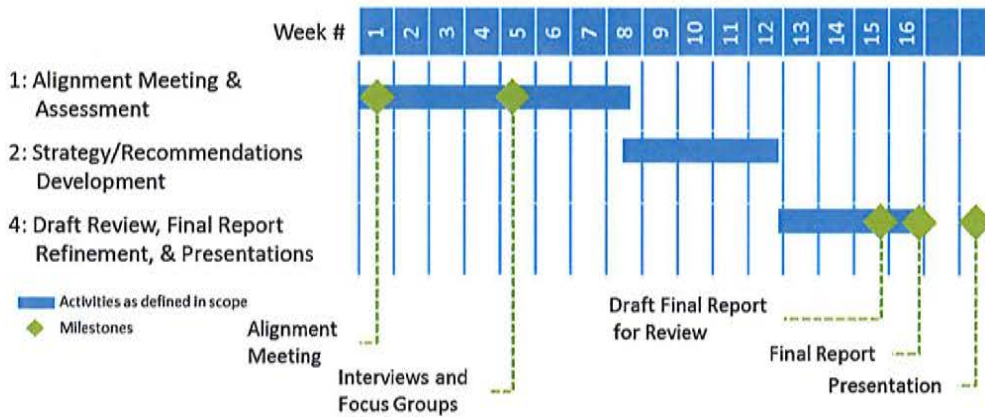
Week # 1 2 3 4 5 6 7 8 9 10 11 12 13 14 15 16

1: Alignment Meeting & Assessment

2: Strategy/Recommendations Development

4: Draft Review, Final Report Refinement, & Presentations

Activities as defined in scope

Milestones

Alignment Meeting

Interviews and Focus Groups

Draft Final Report for Review

Final Report

Presentation